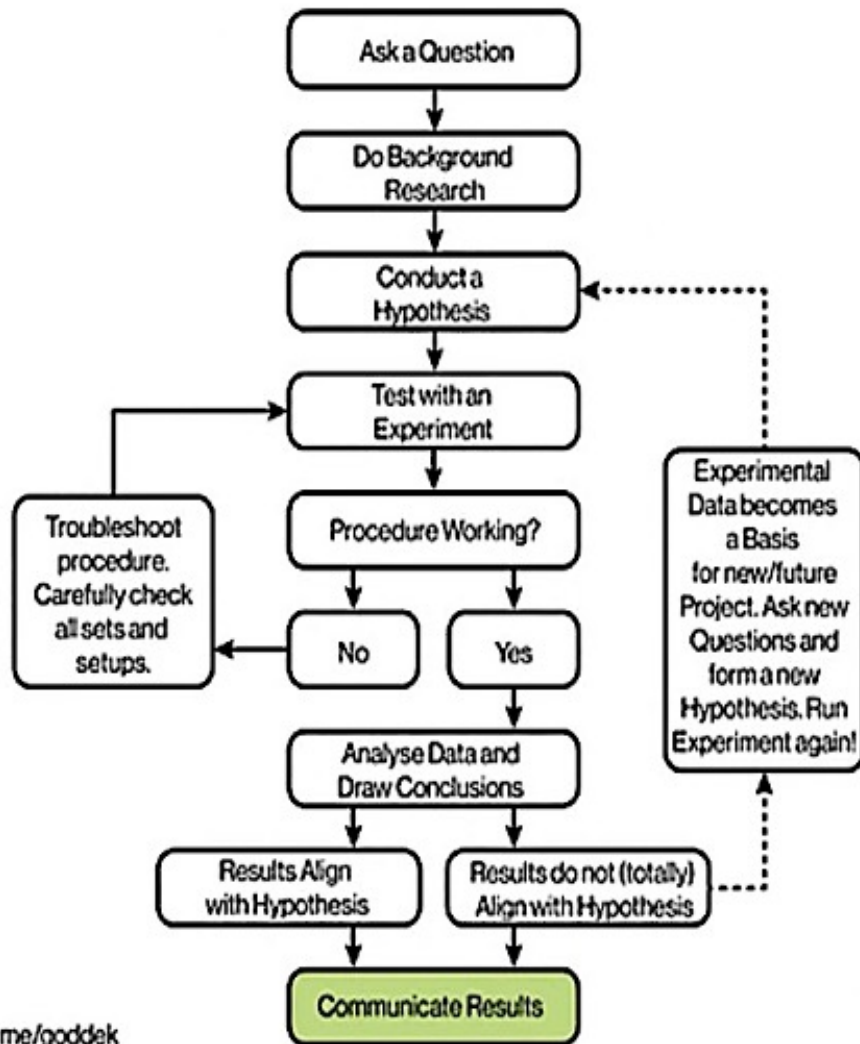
Ask a Question

Do Background Research

Conduct a Hypothesis

Test with an Experiment

Procedure Working?

Troubleshoot procedure. Carefully check all sets and setups.

No

Yes

Analyse Data and Draw Conclusions

Results Align with Hypothesis

Results do not (totally) Align with Hypothesis

Experimental Data becomes a Basis for new/future Project. Ask new Questions and form a new Hypothesis. Run Experiment again!

Communicate Results

me/goddek